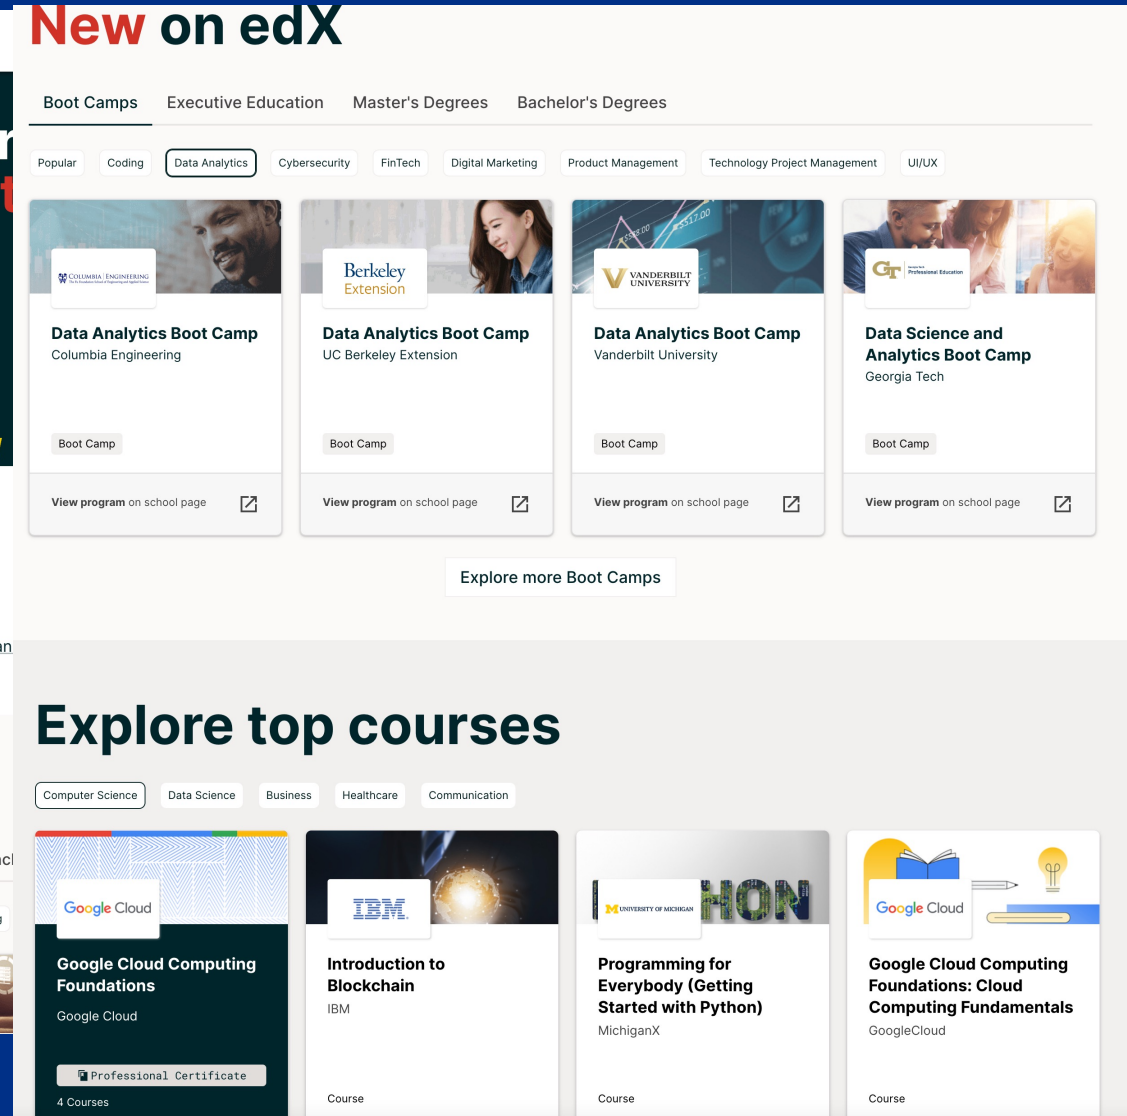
New on edX

Boot Camps Executive Education Master's Degrees Bachelor's Degrees

Popular Coding Data Analytics Cybersecurity FinTech Digital Marketing Product Management Technology Project Management UI/UX

COLUMBIA | ENGINEERING

Data Analytics Boot Camp
Columbia Engineering

Boot Camp

View program on school page

Berkeley Extension

Data Analytics Boot Camp
UC Berkeley Extension

Boot Camp

View program on school page

VANDERBILT UNIVERSITY

Data Analytics Boot Camp
Vanderbilt University

Boot Camp

View program on school page

GT Professional Education

Data Science and Analytics Boot Camp
Georgia Tech

Boot Camp

View program on school page

Explore more Boot Camps

Explore top courses

Computer Science Data Science Business Healthcare Communication

Google Cloud

Google Cloud Computing Foundations
Google Cloud

Professional Certificate

4 Courses

IBM

Introduction to Blockchain
IBM

Course

UNIVERSITY OF MICHIGAN

Programming for Everybody (Getting Started with Python)
MichiganX

Course

Google Cloud

Google Cloud Computing Foundations: Cloud Computing Fundamentals
GoogleCloud

Course